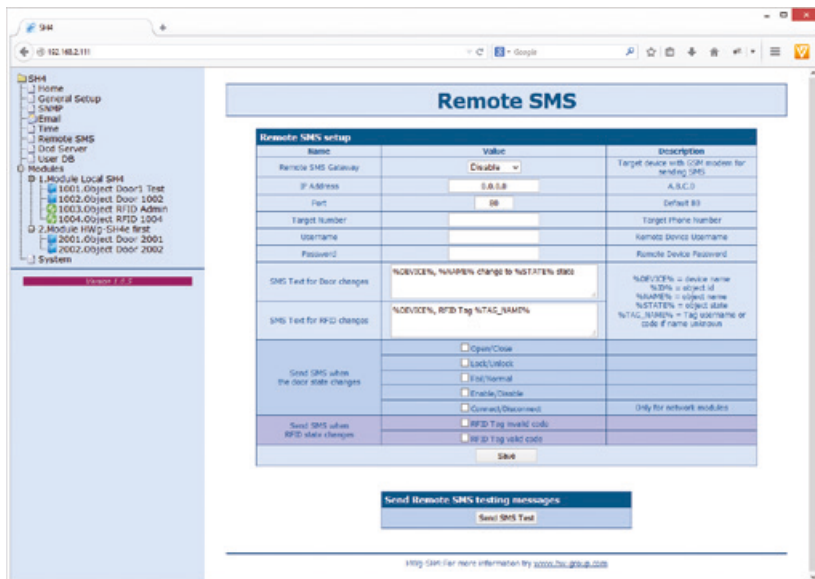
SH4
192.168.2.111
Google

SH4
Home
General Setup
SNMP
Email
Time
Remote SMS
Dcd Server
User DB
Modules
1.Module Local SH4
1001.Object Door1 Test
1002.Object Door 1002
1003.Object RFID Admin
1004.Object RFID 1004
2.Module HWg-SH4e first
2001.Object Door 2001
2002.Object Door 2002
System
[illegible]

Remote SMS

Remote SMS setup

| Name | Value | Description |
|---|---|---|
| Remote SMS Gateway | Disable | Target device with GSM modem for sending SMS |
| IP Address | 0.0.0.0 | A.B.C.D |
| Port | 80 | Default 80 |
| Target Number | | Target Phone Number |
| Username | | Remote Device Username |
| Password | | Remote Device Password |
| SMS Text for Door changes | %DEVICE%, %NAME% change to %STATE% state | %DEVICE% = device name %ID% = object id %NAME% = object name %STATE% = object state %TAG_NAME% = Tag username or code if name unknown |
| SMS Text for RFID changes | %DEVICE%, RFID Tag %TAG_NAME% | |
| Send SMS when the door state changes | Open/Close | |
| | Lock/Unlock | |
| | Fol/Normal | |
| | Enable/Disable | |
| | Connect/Disconnect | Only for network modules |
| Send SMS when RFID state changes | RFID Tag invalid code | |
| | RFID Tag valid code | |

Save

Send Remote SMS testing messages
Send SMS Test

HWg-SH4 For more information try www.hw-group.com